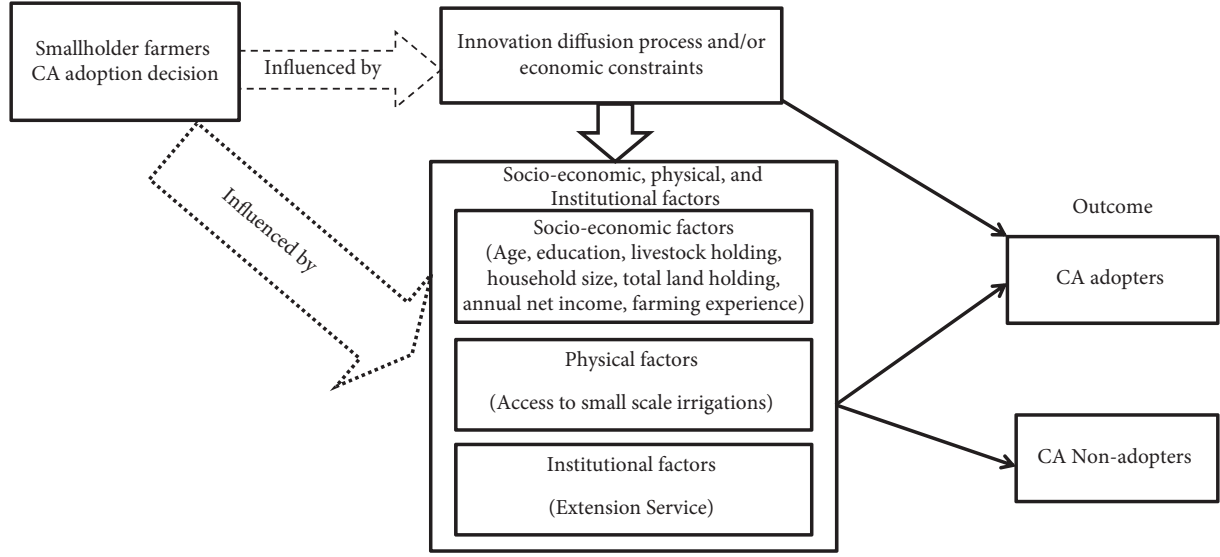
Smallholder farmers CA adoption decision

Influenced by

Innovation diffusion process and/or economic constraints

Influenced by

Socio-economic, physical, and Institutional factors

Socio-economic factors (Age, education, livestock holding, household size, total land holding, annual net income, farming experience)

Physical factors

(Access to small scale irrigations)

Institutional factors

(Extension Service)

Outcome

CA adopters

CA Non-adopters